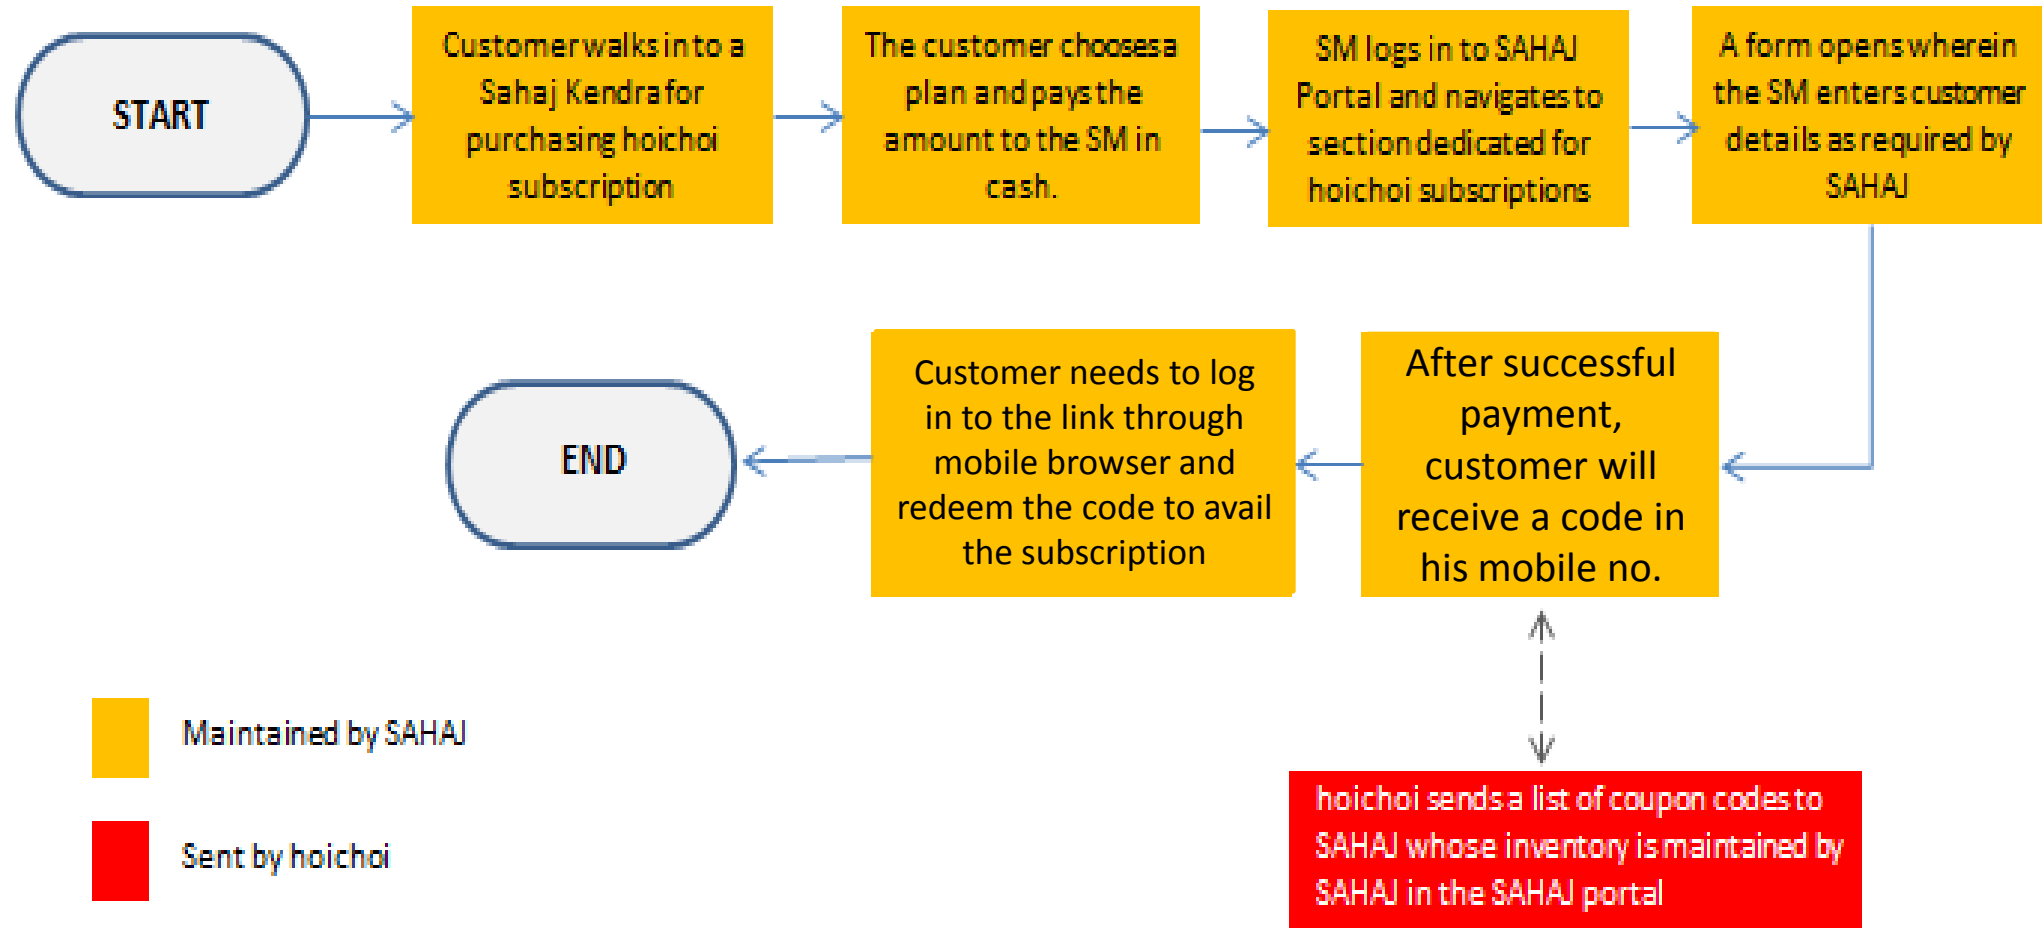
START

Customer walks in to a Sahaj Kendra for purchasing hoichoi subscription

The customer chooses a plan and pays the amount to the SM in cash.

SM logs in to SAHAJ Portal and navigates to section dedicated for hoichoi subscriptions

A form opens wherein the SM enters customer details as required by SAHAJ

After successful payment, customer will receive a code in his mobile no.

Customer needs to log in to the link through mobile browser and redeem the code to avail the subscription

END

hoichoi sends a list of coupon codes to SAHAJ whose inventory is maintained by SAHAJ in the SAHAJ portal

Maintained by SAHAJ

Sent by hoichoi